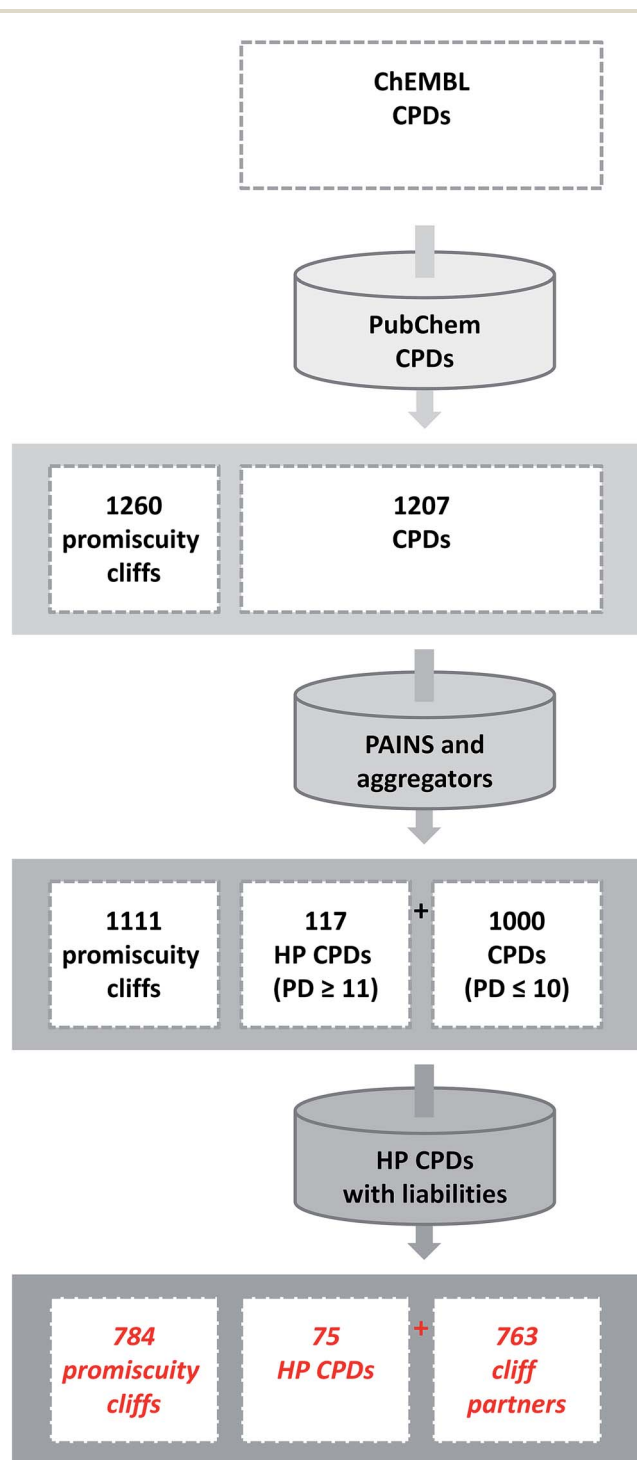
ChEMBL
CPDs

PubChem
CPDs

1260
promiscuity
cliffs

1207
CPDs

PAINS and
aggregators

1111
promiscuity
cliffs

117
HP CPDs
(PD ≥ 11)

+

1000
CPDs
(PD ≤ 10)

HP CPDs
with liabilities

784
promiscuity
cliffs

75
HP CPDs

+

763
cliff
partners